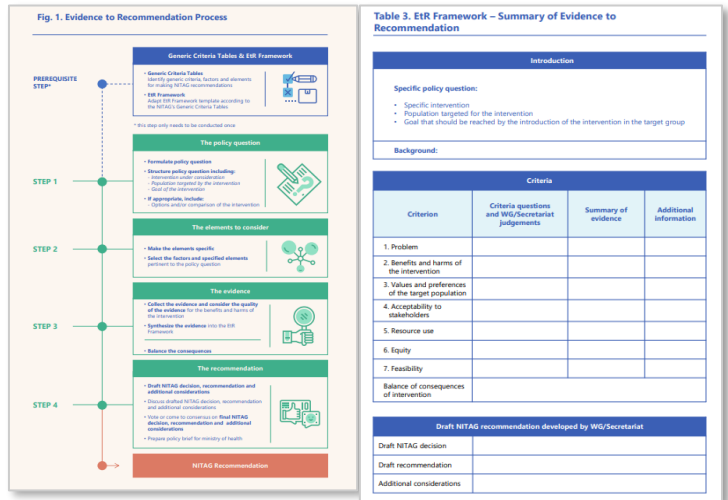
Fig. 1. Evidence to Recommendation Process

PREREQUISITE STEP*

Generic Criteria Tables & EtR Framework

• Generic Criteria Tables
Identify generic criteria, factors and elements for making NITAG recommendations

• EtR Framework
Adapt EtR Framework template according to the NITAG's Generic Criteria Tables

* this step only needs to be conducted once

STEP 1

The policy question

• Formulate policy question

• Structure policy question including:
- Intervention under consideration
- Population targeted by the intervention
- Goal of the intervention

• If appropriate, include:
- Options and/or comparison of the intervention

STEP 2

The elements to consider

• Make the elements specific

• Select the factors and specified elements pertinent to the policy question

STEP 3

The evidence

• Collect the evidence and consider the quality of the evidence for the benefits and harms of the intervention

• Synthesize the evidence into the EtR Framework

• Balance the consequences

STEP 4

The recommendation

• Draft NITAG decision, recommendation and additional considerations

• Discuss drafted NITAG decision, recommendation and additional considerations

• Vote or come to consensus on final NITAG decision, recommendation and additional considerations

• Prepare policy brief for ministry of health

NITAG Recommendation

Table 3. EtR Framework – Summary of Evidence to Recommendation

| Introduction |
|---|
| Specific policy question: • Specific intervention • Population targeted for the intervention • Goal that should be reached by the introduction of the intervention in the target group |
| Background: |

| Criterion | Criteria questions and WG/Secretariat judgements | Summary of evidence | Additional information |
|---|---|---|---|
| 1. Problem | | | |
| 2. Benefits and harms of the intervention | | | |
| 3. Values and preferences of the target population | | | |
| 4. Acceptability to stakeholders | | | |
| 5. Resource use | | | |
| 6. Equity | | | |
| 7. Feasibility | | | |
| Balance of consequences of intervention | | | |

| Draft NITAG recommendation developed by WG/Secretariat | |
|---|---|
| Draft NITAG decision | |
| Draft recommendation | |
| Additional considerations | |